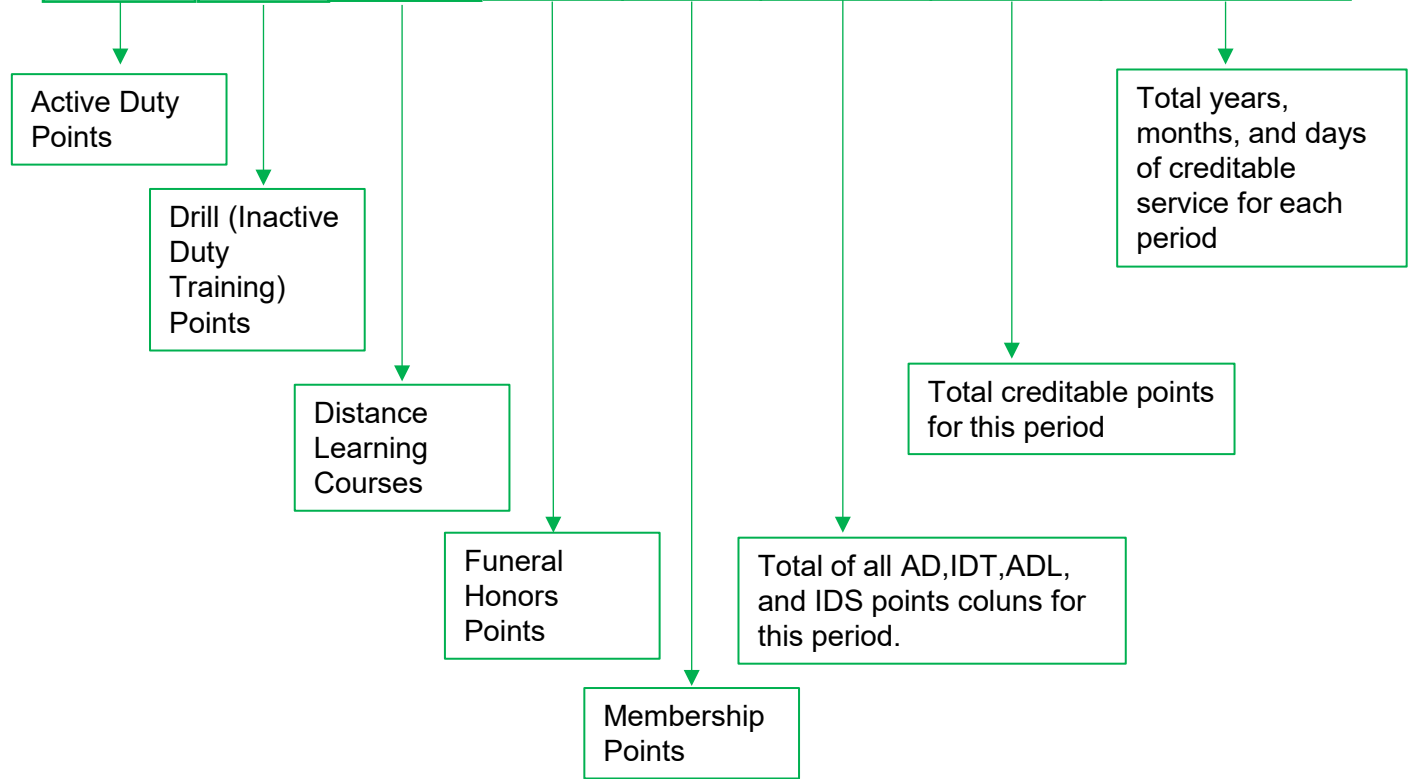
Active Duty Points

Drill (Inactive Duty Training) Points

Distance Learning Courses

Funeral Honors Points

Membership Points

Total of all AD,IDT,ADL, and IDS points coluns for this period.

Total creditable points for this period

Total years, months, and days of creditable service for each period